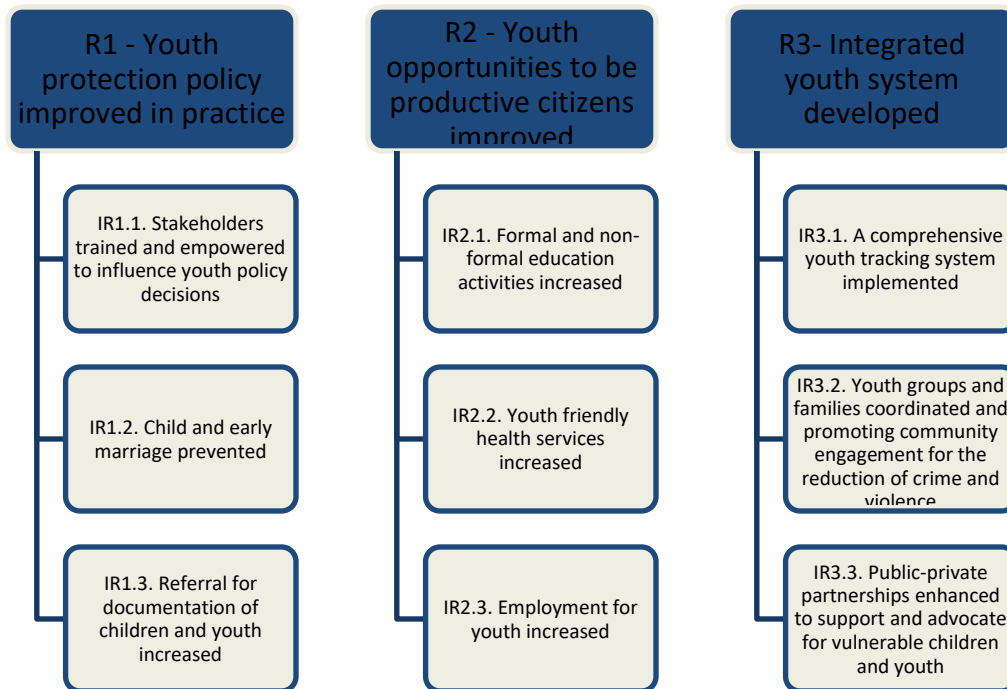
R1 - Youth protection policy improved in practice

IR1.1. Stakeholders trained and empowered to influence youth policy decisions

IR1.2. Child and early marriage prevented

IR1.3. Referral for documentation of children and youth increased

R2 - Youth opportunities to be productive citizens improved

IR2.1. Formal and non-formal education activities increased

IR2.2. Youth friendly health services increased

IR2.3. Employment for youth increased

R3- Integrated youth system developed

IR3.1. A comprehensive youth tracking system implemented

IR3.2. Youth groups and families coordinated and promoting community engagement for the reduction of crime and violence

IR3.3. Public-private partnerships enhanced to support and advocate for vulnerable children and youth